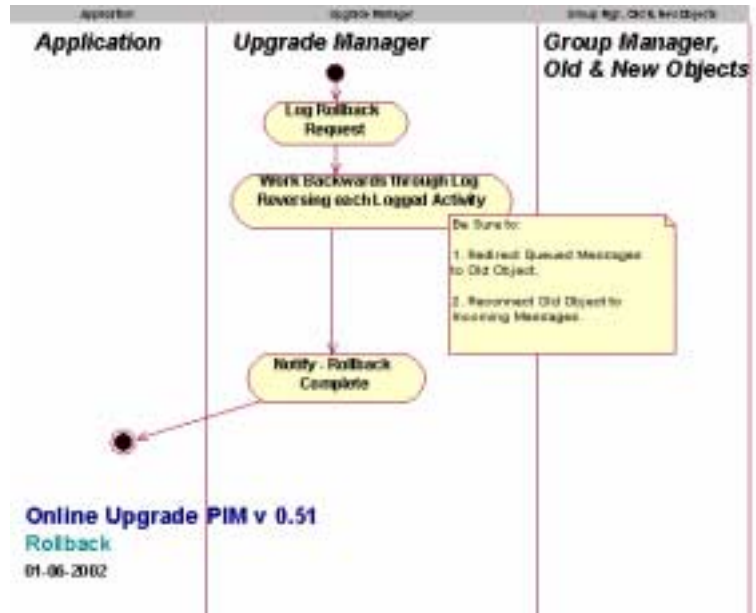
Application | Upgrade Manager | Group Mgr, Old & New Objects

Application

Upgrade Manager

Group Manager, Old & New Objects

Log Rollback Request

Work Backwards through Log Reversing each Logged Activity

Be Sure to:

1. Redirect Queued Messages to Old Object.

2. Reconnect Old Object to Incoming Messages.

Notify : Rollback Complete

Online Upgrade PIM v 0.51

Rollback

01-06-2002